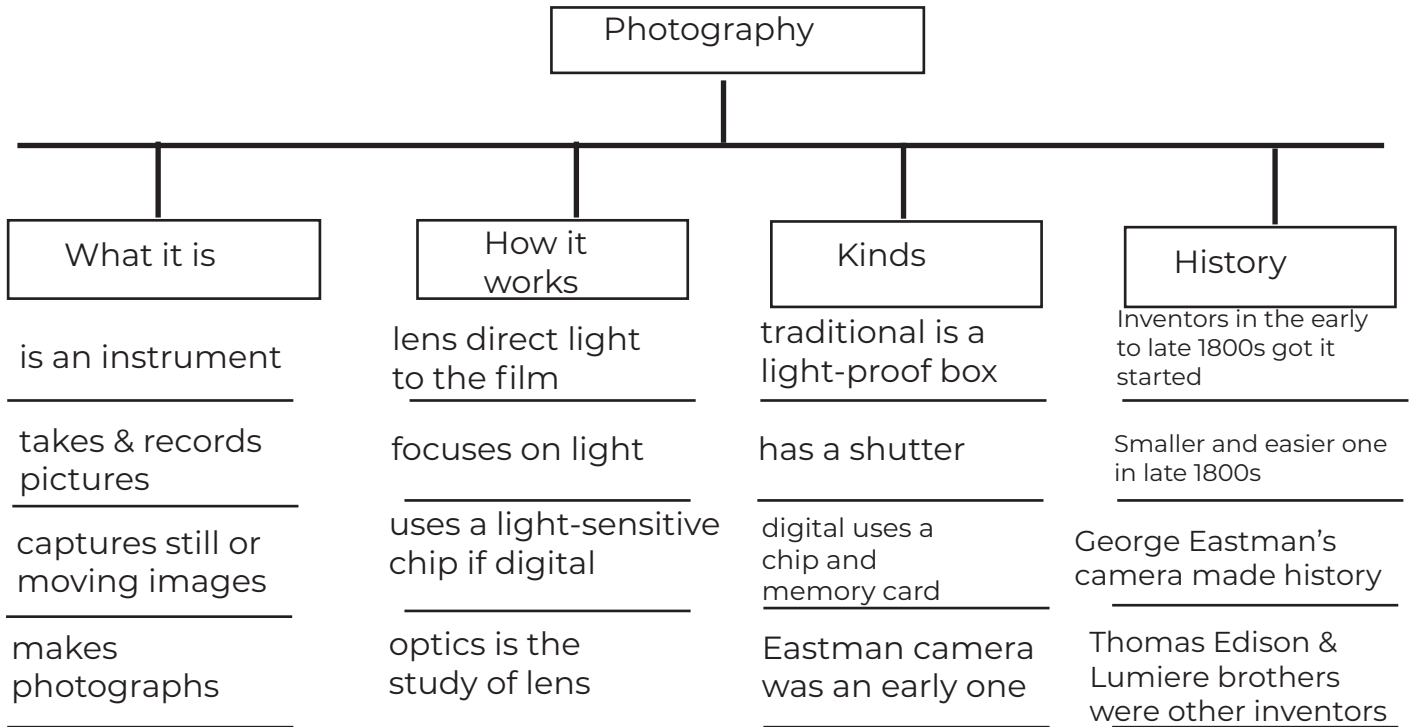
Photography

What it is

is an instrument

takes & records pictures

captures still or moving images

makes photographs

How it works

lens direct light to the film

focuses on light

uses a light-sensitive chip if digital

optics is the study of lens

Kinds

traditional is a light-proof box

has a shutter

digital uses a chip and memory card

Eastman camera was an early one

History

Inventors in the early to late 1800s got it started

Smaller and easier one in late 1800s

George Eastman's camera made history

Thomas Edison & Lumiere brothers were other inventors